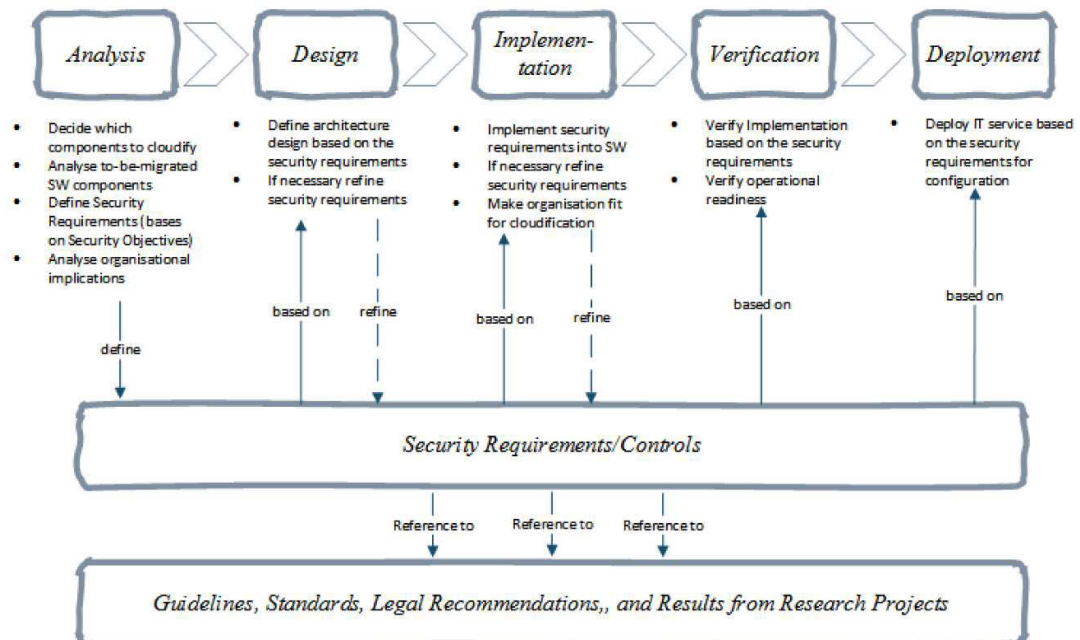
Analysis

Design

Implementation

Verification

Deployment

- Decide which components to cloudify
- Analyse to-be-migrated SW components
- Define Security Requirements (bases on Security Objectives)
- Analyse organisational implications

- Define architecture design based on the security requirements
- If necessary refine security requirements

- Implement security requirements into SW
- If necessary refine security requirements
- Make organisation fit for cloudification

- Verify Implementation based on the security requirements
- Verify operational readiness

- Deploy IT service based on the security requirements for configuration

define

based on

refine

based on

refine

based on

based on

Security Requirements/Controls

Reference to

Reference to

Reference to

Guidelines, Standards, Legal Recommendations,, and Results from Research Projects